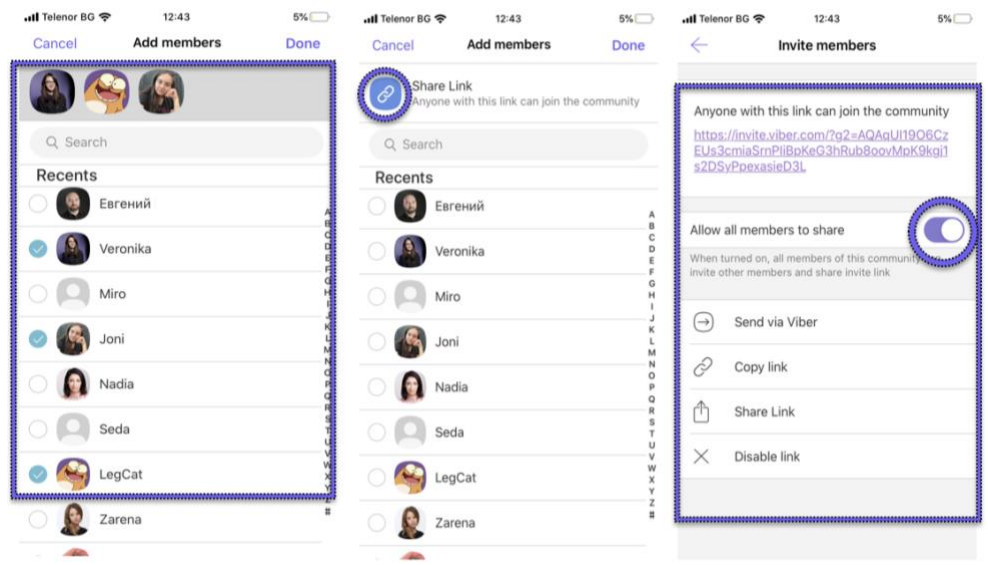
Telenor BG 12:43 5%

Cancel Add members Done

Search

Recents

Евгений

Veronika

Miro

Joni

Nadia

Seda

LegCat

Zarena

A B C D E F G H I J K L M N O P Q R S T U V W X Y Z #

Telenor BG 12:43 5%

Cancel Add members Done

Share Link
Anyone with this link can join the community

Search

Recents

Евгений

Veronika

Miro

Joni

Nadia

Seda

LegCat

Zarena

A B C D E F G H I J K L M N O P Q R S T U V W X Y Z #

Telenor BG 12:43 5%

Invite members

Anyone with this link can join the community

https://invite.viber.com/?g2=AQAqUI19O6CzEUs3cmiaSrnPliBpKeG3hRub8oovMpK9kgj1s2DSyPpexasieD3L

Allow all members to share

When turned on, all members of this community can invite other members and share invite link

Send via Viber

Copy link

Share Link

Disable link